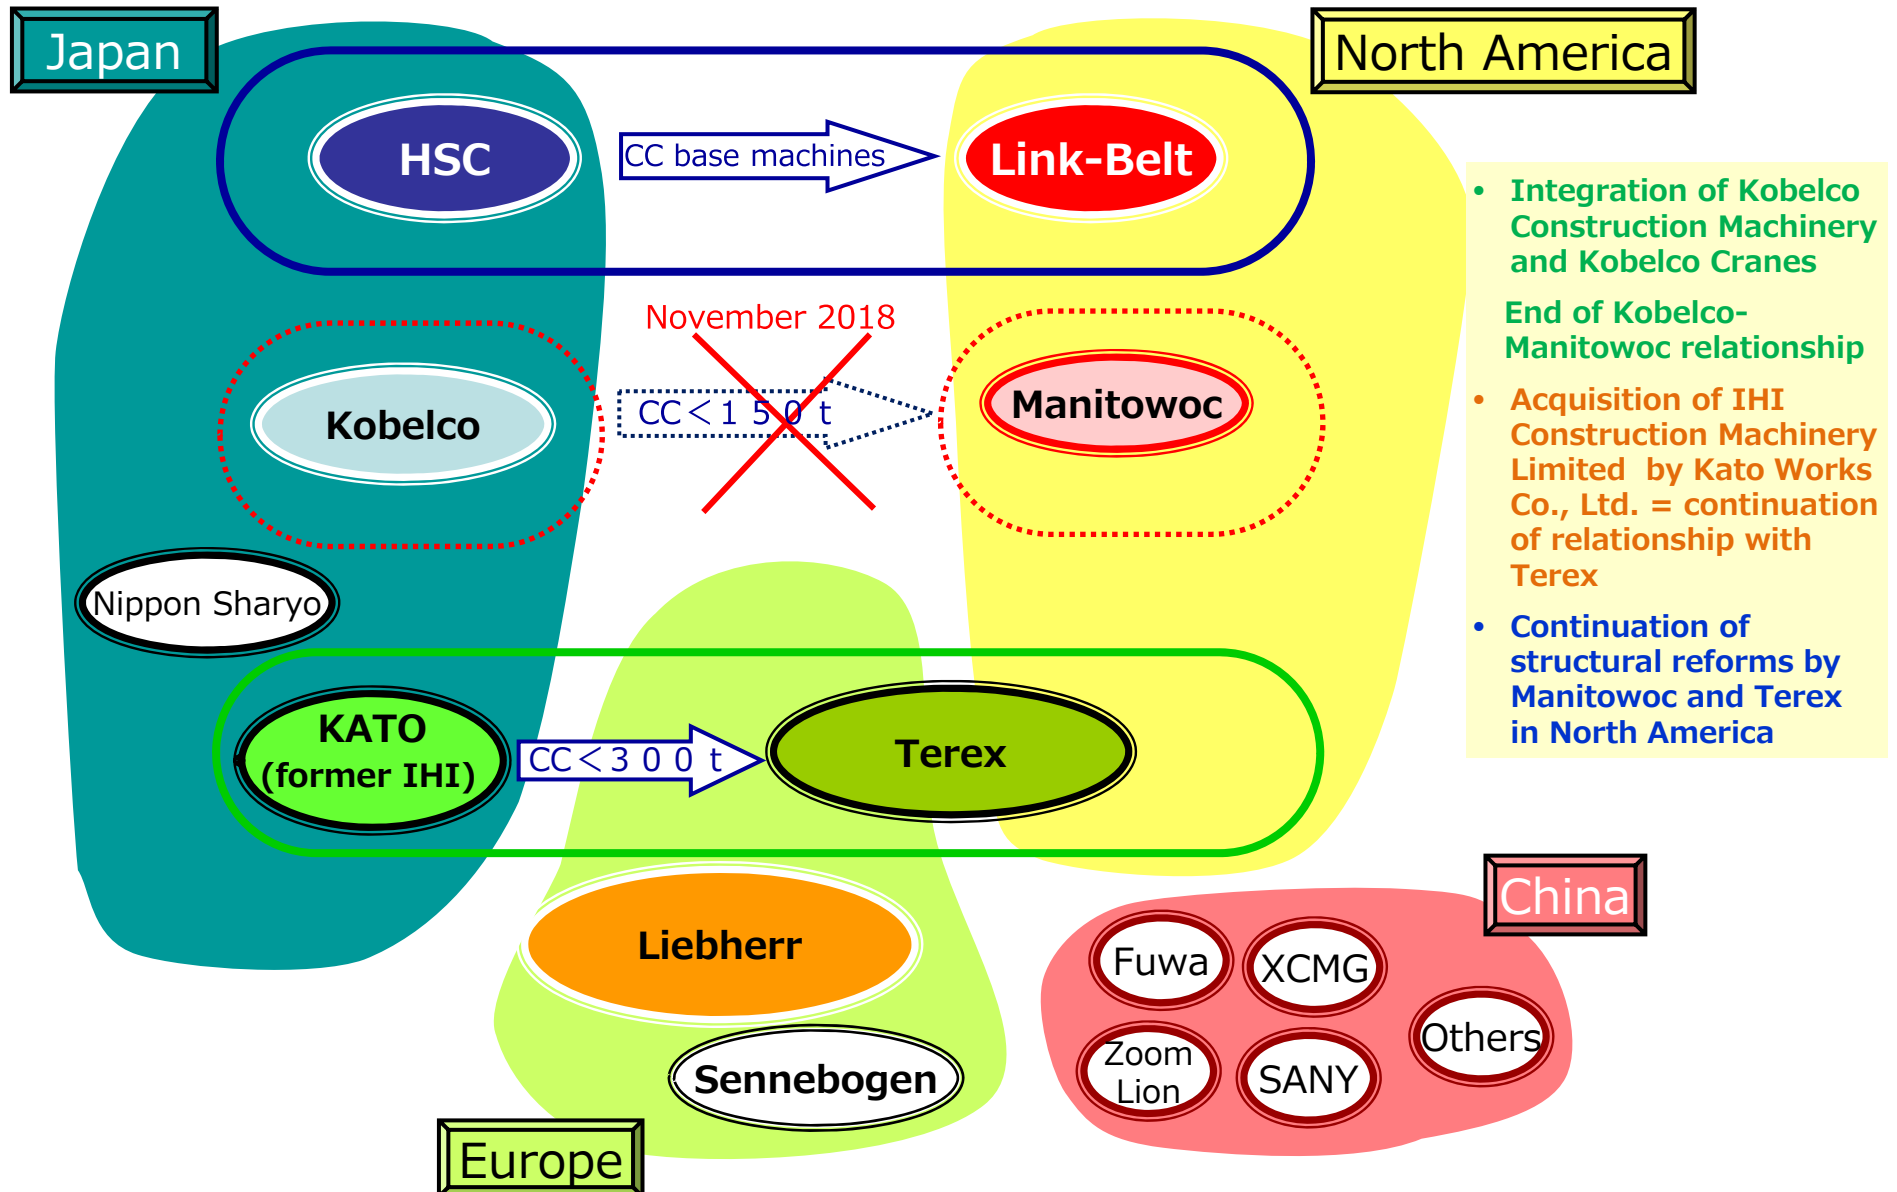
Japan

North America

HSC

CC base machines

Link-Belt

November 2018

Kobelco

CC＜１５０ｔ

Manitowoc

Nippon Sharyo

KATO (former IHI)

CC＜３００ｔ

Terex

Liebherr

Sennebogen

Europe

China

Fuwa

XCMG

Zoom Lion

SANY

Others

• Integration of Kobelco Construction Machinery and Kobelco Cranes

End of Kobelco-Manitowoc relationship

• Acquisition of IHI Construction Machinery Limited by Kato Works Co., Ltd. = continuation of relationship with Terex

• Continuation of structural reforms by Manitowoc and Terex in North America